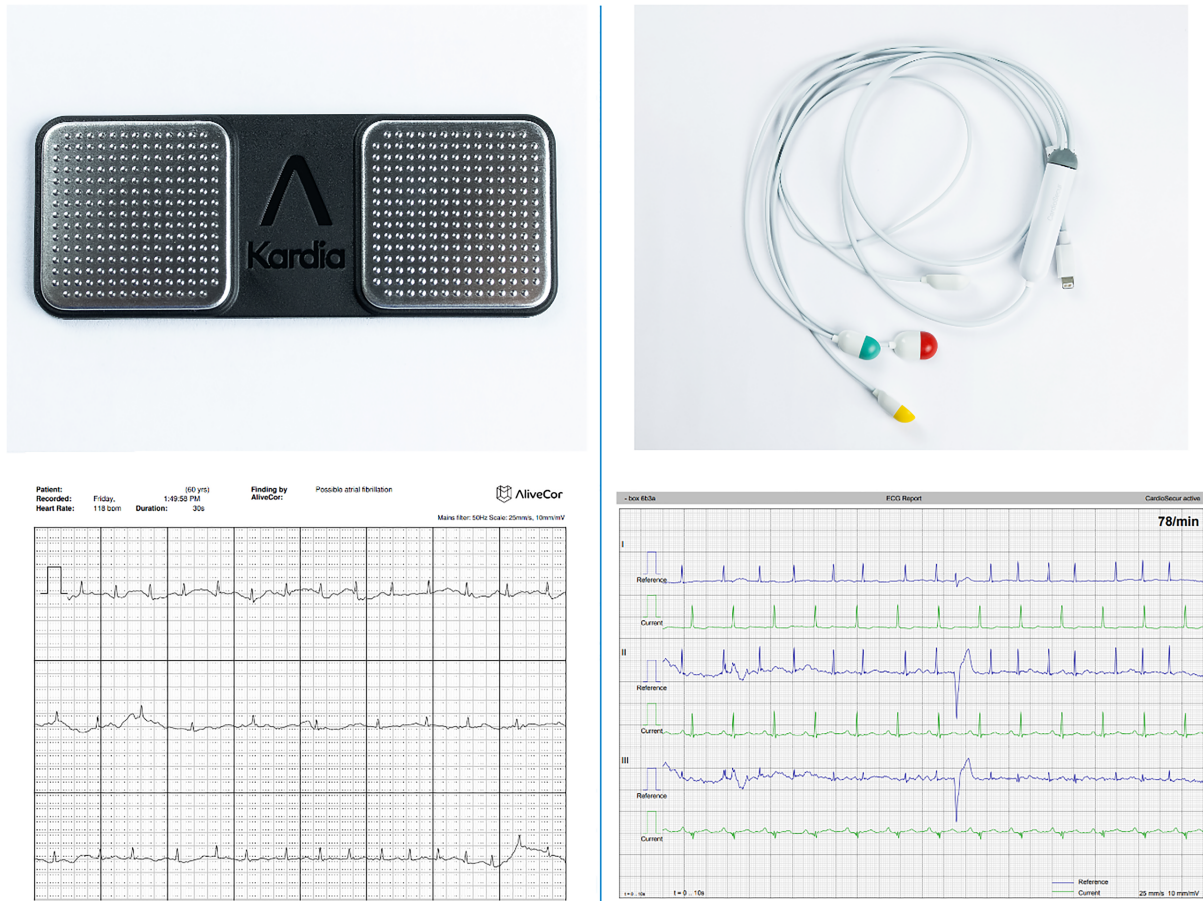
Kardia

Patient: (60 yrs)
Recorded: Friday, 1:49:58 PM
Heart Rate: 118 bpm Duration: 30s

Finding by AliveCor: Possible atrial fibrillation

AliveCor

Mains filter: 50Hz Scale: 25mm/s, 10mm/mV

- box 6b3a ECG Report CardioSecur active

78/min

I
Reference
Current

II
Reference
Current

III
Reference
Current

t = 0 ... 10s

t = 0 ... 10s

Reference
Current

25 mm/s 10 mm/mV